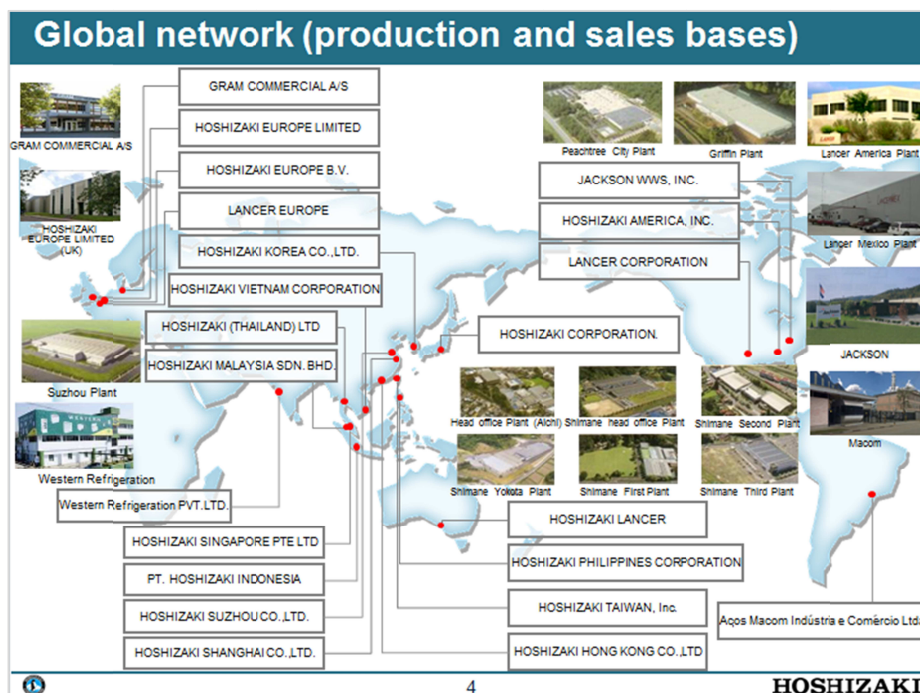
Global network (production and sales bases)

GRAM COMMERCIAL A/S

GRAM COMMERCIAL A/S

HOSHIZAKI EUROPE LIMITED

HOSHIZAKI EUROPE LIMITED (UK)

HOSHIZAKI EUROPE B.V.

LANCER EUROPE

HOSHIZAKI KOREA CO.,LTD.

HOSHIZAKI VIETNAM CORPORATION

HOSHIZAKI (THAILAND) LTD

HOSHIZAKI MALAYSIA SDN. BHD.

Suzhou Plant

Western Refrigeration

Western Refrigeration PVT.LTD.

HOSHIZAKI SINGAPORE PTE LTD

PT. HOSHIZAKI INDONESIA

HOSHIZAKI SUZHOU CO.,LTD.

HOSHIZAKI SHANGHAI CO.,LTD.

Peachtree City Plant

Griffin Plant

Lancer America Plant

JACKSON WWS, INC.

HOSHIZAKI AMERICA, INC.

LANCER CORPORATION

Lancer Mexico Plant

JACKSON

HOSHIZAKI CORPORATION.

Head office Plant (Aichi)

Shimane head office Plant

Shimane Second Plant

Macom

Shimane Yokota Plant

Shimane First Plant

Shimane Third Plant

HOSHIZAKI LANCER

HOSHIZAKI PHILIPPINES CORPORATION

HOSHIZAKI TAIWAN, Inc.

Aços Macom Indústra e Comércio Ltda

HOSHIZAKI HONG KONG CO.,LTD

4

HOSHIZAKI